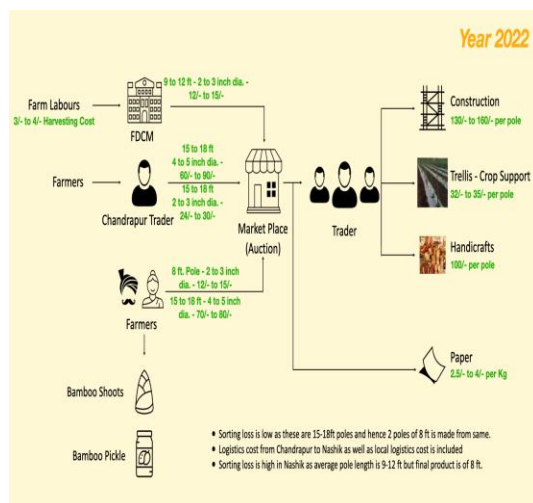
Year 2022

Farm Labours
3/- to 4/- Harvesting Cost

FDCM

9 to 12 ft - 2 to 3 inch dia. - 12/- to 15/-

Farmers

Chandrapur Trader

15 to 18 ft
4 to 5 inch dia. - 60/- to 90/-
15 to 18 ft
2 to 3 inch dia. - 24/- to 30/-

Market Place (Auction)

Trader

Construction
130/- to 160/- per pole

Trellis - Crop Support
32/- to 35/- per pole

Handicrafts
100/- per pole

8 ft. Pole - 2 to 3 inch dia. - 12/- to 15/-
15 to 18 ft - 4 to 5 inch dia. - 70/- to 80/-

Farmers

Paper
2.5/- to 4/- per Kg

Bamboo Shoots

Bamboo Pickle

• Sorting loss is low as these are 15-18ft poles and hence 2 poles of 8 ft is made from same.
• Logistics cost from Chandrapur to Nashik as well as local logistics cost is included
• Sorting loss is high in Nashik as average pole length is 9-12 ft but final product is of 8 ft.